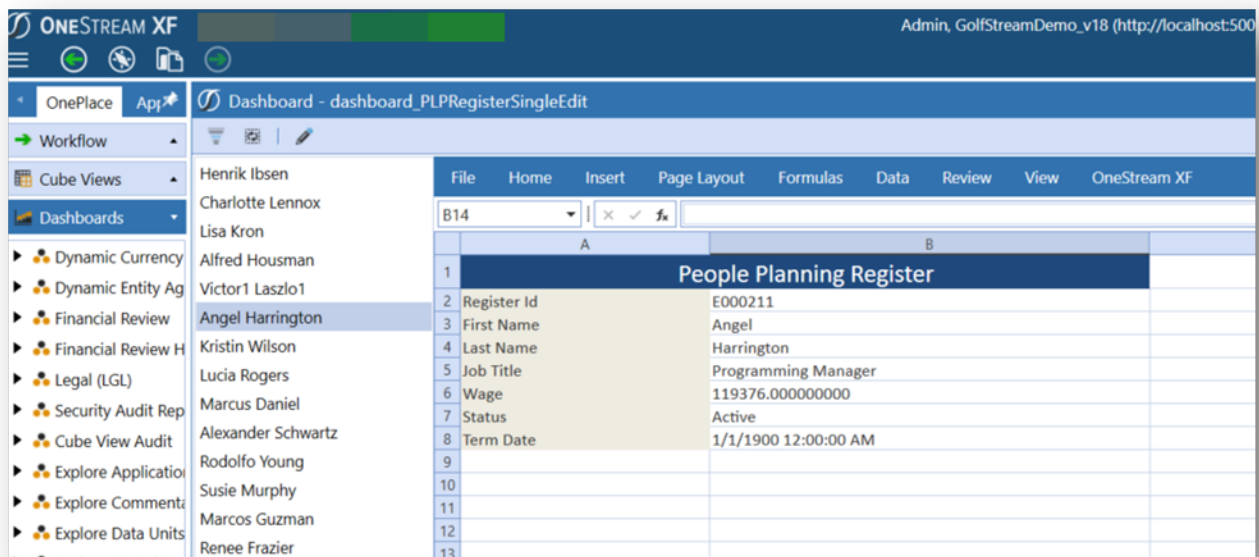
ONESTREAM XF

Admin, GolfStreamDemo_v18 (http://localhost:500

OnePlace App

Workflow

Cube Views

Dashboards

Dynamic Currency

Dynamic Entity Ag

Financial Review

Financial Review H

Legal (LGL)

Security Audit Rep

Cube View Audit

Explore Applicatio

Explore Comment

Explore Data Units

Dashboard - dashboard_PLPRegisterSingleEdit

Henrik Ibsen
Charlotte Lennox
Lisa Kron
Alfred Housman
Victor1 Laszlo1
Angel Harrington
Kristin Wilson
Lucia Rogers
Marcus Daniel
Alexander Schwartz
Rodolfo Young
Susie Murphy
Marcos Guzman
Renee Frazier

File Home Insert Page Layout Formulas Data Review View OneStream XF

B14

| | A | B |
|---|---|---|
| 1 | People Planning Register | |
| 2 | Register Id | E000211 |
| 3 | First Name | Angel |
| 4 | Last Name | Harrington |
| 5 | Job Title | Programming Manager |
| 6 | Wage | 119376.000000000 |
| 7 | Status | Active |
| 8 | Term Date | 1/1/1900 12:00:00 AM |
| 9 | | |
| 10 | | |
| 11 | | |
| 12 | | |
| 13 | | |